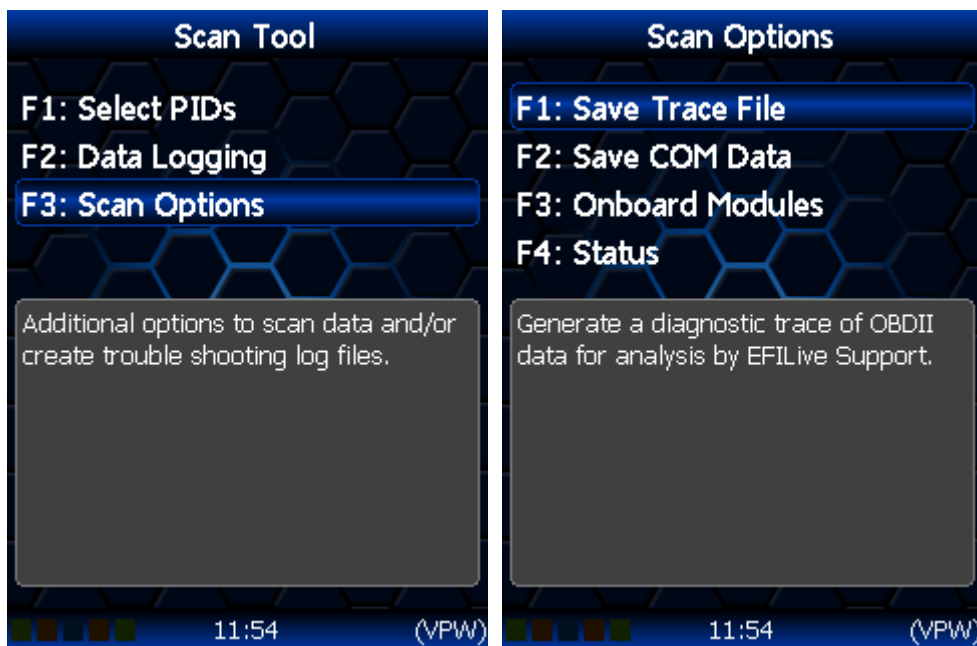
Scan Tool

F1: Select PIDs
F2: Data Logging
F3: Scan Options

Additional options to scan data and/or create trouble shooting log files.

11:54 (VPW)

Scan Options

F1: Save Trace File
F2: Save COM Data
F3: Onboard Modules
F4: Status

Generate a diagnostic trace of OBDII data for analysis by EFILive Support.

11:54 (VPW)